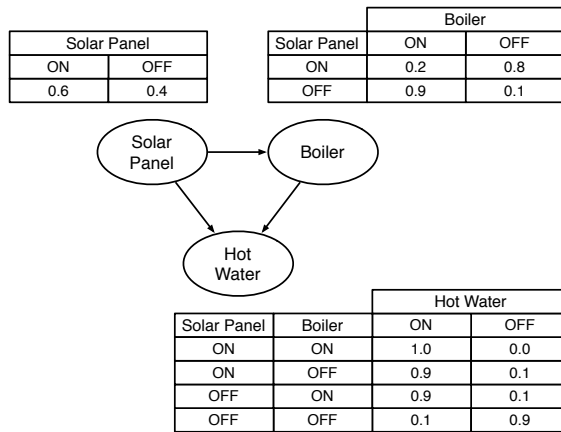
| Solar Panel | |
|---|---|
| ON | OFF |
| 0.6 | 0.4 |

| | Boiler | |
|---|---|---|
| Solar Panel | ON | OFF |
| ON | 0.2 | 0.8 |
| OFF | 0.9 | 0.1 |

Solar Panel

Boiler

Hot Water

| | | Hot Water | |
|---|---|---|---|
| Solar Panel | Boiler | ON | OFF |
| ON | ON | 1.0 | 0.0 |
| ON | OFF | 0.9 | 0.1 |
| OFF | ON | 0.9 | 0.1 |
| OFF | OFF | 0.1 | 0.9 |